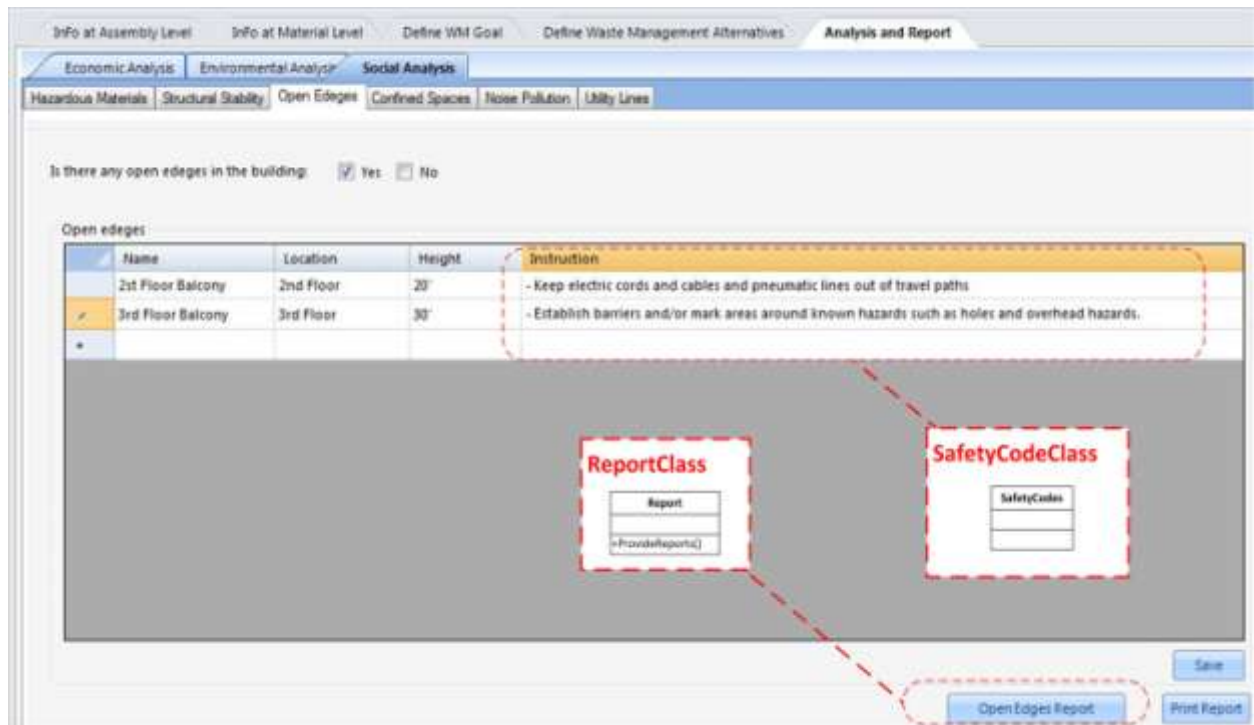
InFo at Assembly Level | InFo at Material Level | Define WM Goal | Define Waste Management Alternatives | Analysis and Report

Economic Analysis | Environmental Analysis | Social Analysis

Hazardous Materials | Structural Stability | Open Edeges | Confined Spaces | Noise Pollution | Utility Lines

Is there any open edeges in the building: Yes No

Open edeges

| | Name | Location | Height | Instrution |
|---|---|---|---|---|
| | 2st Floor Balcony | 2nd Floor | 20' | - Keep electric cords and cables and pneumatic lines out of travel paths |
| ✎ | 3rd Floor Balcony | 3rd Floor | 30' | - Establish barriers and/or mark areas around known hazards such as holes and overhead hazards. |
| * | | | | |

ReportClass

| Report |
|---|
| |
| +ProvideReports() |

SafetyCodeClass

| SafetyCodes |
|---|
| |
| |

Save

Open Edges Report

Print Report